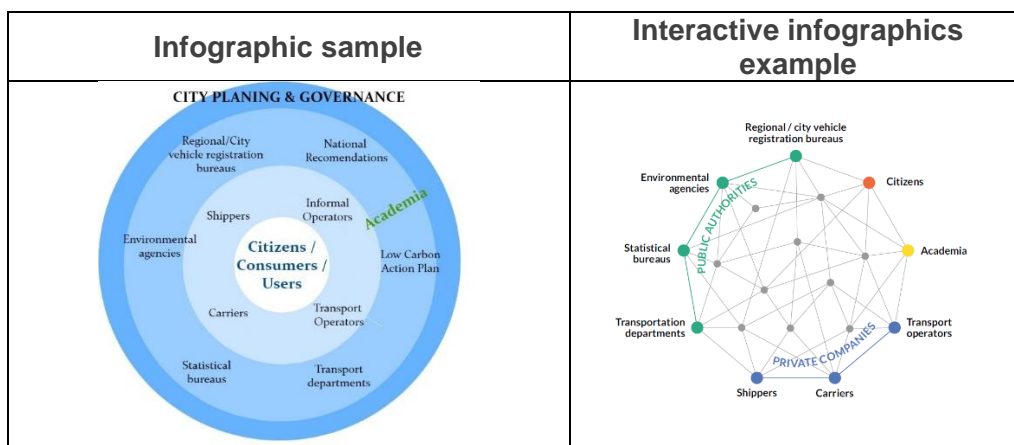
| Infographic sample | Interactive infographics example |
|---|---|
| CITY PLANING & GOVERNANCE<br>Regional/City vehicle registration bureaus<br>National Recomendations<br>Academia<br>Environmental agencies<br>Shippers<br>Informal Operators<br>Citizens / Consumers / Users<br>Low Carbon Action Plan<br>Carriers<br>Transport Operators<br>Statistical bureaus<br>Transport departments | Regional / city vehicle registration bureaus<br>Environmental agencies<br>PUBLIC AUTHORITIES<br>Citizens<br>Statistical bureaus<br>Academia<br>Transportation departments<br>PRIVATE COMPANIES<br>Transport operators<br>Shippers<br>Carriers |